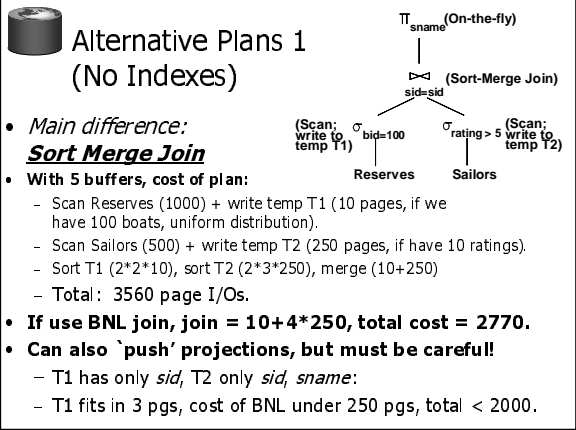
Alternative Plans 1 (No Indexes)

$\pi_{sname}$ (On-the-fly)

$\bowtie_{sid=sid}$ (Sort-Merge Join)

(Scan; write to temp T1) $\sigma_{bid=100}$

$\sigma_{rating > 5}$ (Scan; write to temp T2)

Reserves

Sailors

• Main difference: Sort Merge Join

• With 5 buffers, cost of plan:

– Scan Reserves (1000) + write temp T1 (10 pages, if we have 100 boats, uniform distribution).

– Scan Sailors (500) + write temp T2 (250 pages, if have 10 ratings).

– Sort T1 (2*2*10), sort T2 (2*3*250), merge (10+250)

– Total: 3560 page I/Os.

• If use BNL join, join = 10+4*250, total cost = 2770.

• Can also `push' projections, but must be careful!

– T1 has only sid, T2 only sid, sname:

– T1 fits in 3 pgs, cost of BNL under 250 pgs, total < 2000.